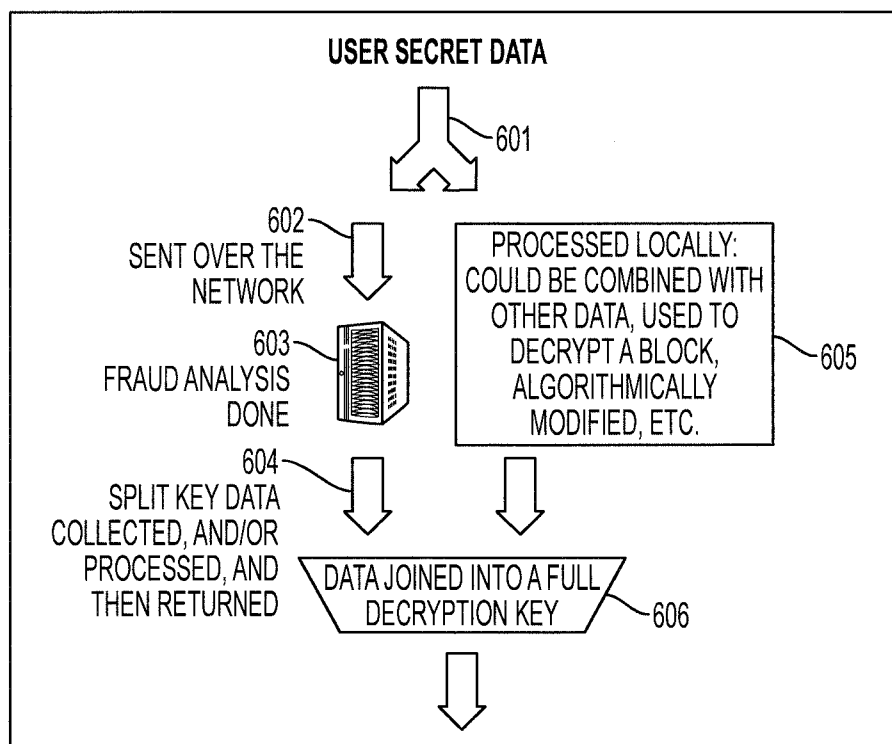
USER SECRET DATA

601

602
SENT OVER THE NETWORK

PROCESSED LOCALLY: COULD BE COMBINED WITH OTHER DATA, USED TO DECRYPT A BLOCK, ALGORITHMICALLY MODIFIED, ETC.

605

603
FRAUD ANALYSIS DONE

604
SPLIT KEY DATA COLLECTED, AND/OR PROCESSED, AND THEN RETURNED

DATA JOINED INTO A FULL DECRYPTION KEY

606